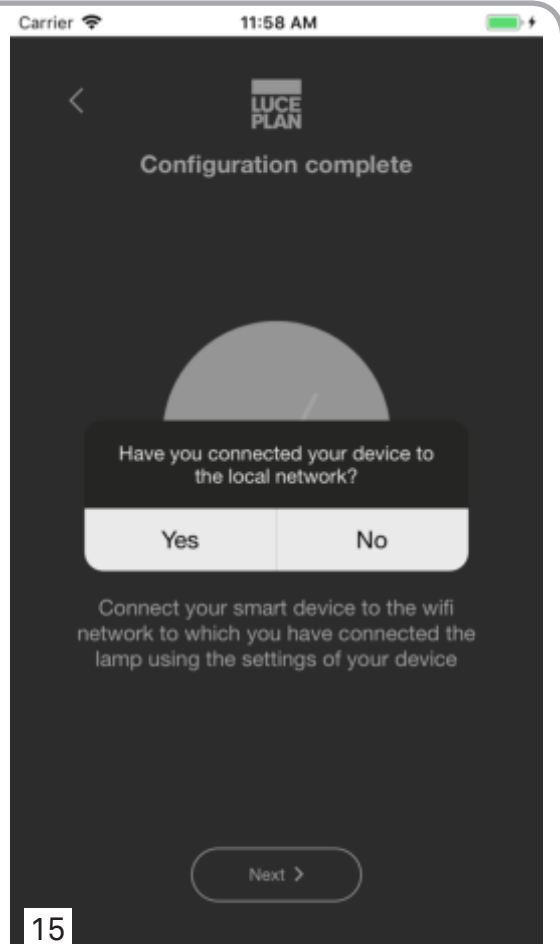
Carrier 11:58 AM

<

LUCE PLAN

Configuration complete

Have you connected your device to the local network?

Yes No

Connect your smart device to the wifi network to which you have connected the lamp using the settings of your device

Next >

15